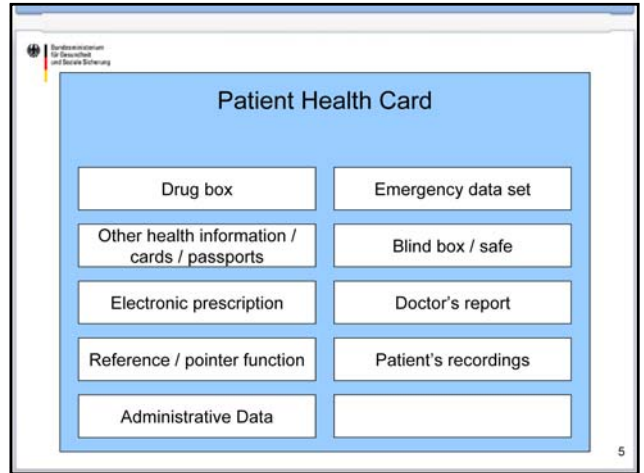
Bundesministerium für Gesundheit und Soziale Sicherung

Patient Health Card

Drug box

Emergency data set

Other health information / cards / passports

Blind box / safe

Electronic prescription

Doctor's report

Reference / pointer function

Patient's recordings

Administrative Data

5